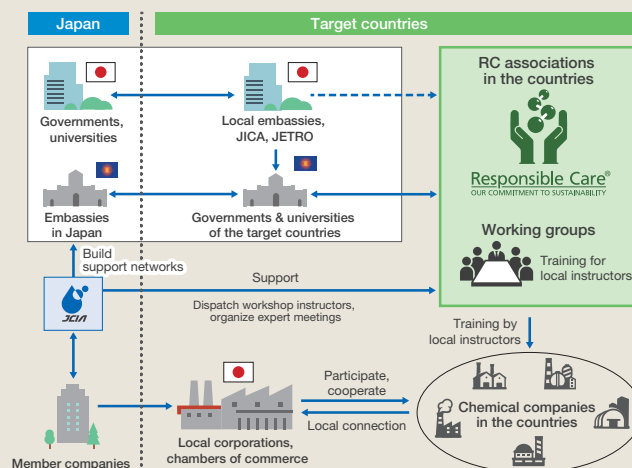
Japan

Target countries

Governments, universities

Local embassies, JICA, JETRO

RC associations in the countries

Responsible Care®
OUR COMMITMENT TO SUSTAINABILITY

Embassies in Japan

Governments & universities of the target countries

Working groups

Training for local instructors

Build support networks

JCIA

Support

Dispatch workshop instructors, organize expert meetings

Training by local instructors

Participate, cooperate

Local connection

Chemical companies in the countries

Member companies

Local corporations, chambers of commerce